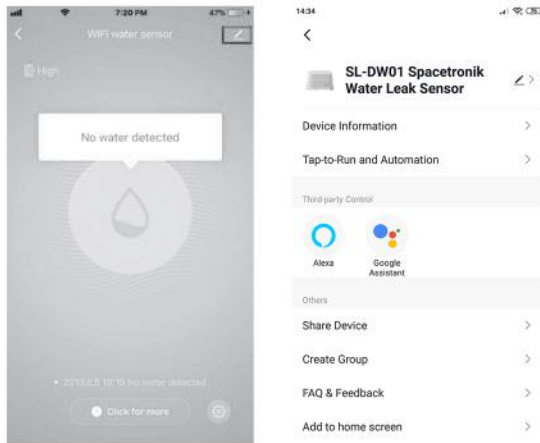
7:20 PM

47%

WIFI water sensor

High

No water detected

2019.5.5 19:10 No water detected

Click for more

14:34

SL-DW01 Spacetronik Water Leak Sensor

Device Information

Tap-to-Run and Automation

Third-party Control

Alexa

Google Assistant

Others

Share Device

Create Group

FAQ & Feedback

Add to home screen